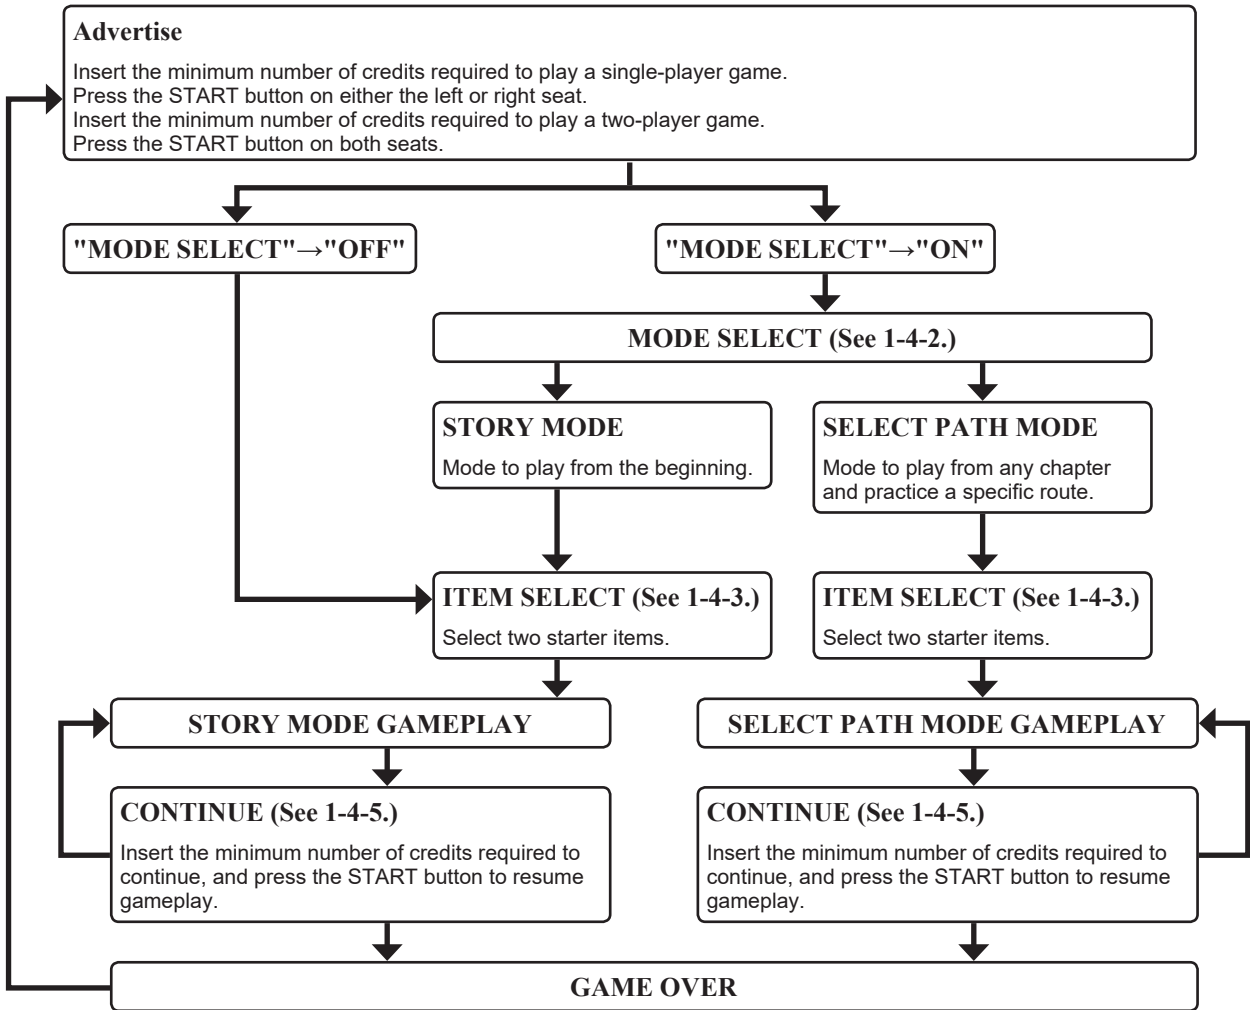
**Advertise**

Insert the minimum number of credits required to play a single-player game.
Press the START button on either the left or right seat.
Insert the minimum number of credits required to play a two-player game.
Press the START button on both seats.

"MODE SELECT"→"OFF"

"MODE SELECT"→"ON"

MODE SELECT (See 1-4-2.)

STORY MODE

Mode to play from the beginning.

SELECT PATH MODE

Mode to play from any chapter and practice a specific route.

ITEM SELECT (See 1-4-3.)

Select two starter items.

ITEM SELECT (See 1-4-3.)

Select two starter items.

STORY MODE GAMEPLAY

SELECT PATH MODE GAMEPLAY

CONTINUE (See 1-4-5.)

Insert the minimum number of credits required to continue, and press the START button to resume gameplay.

CONTINUE (See 1-4-5.)

Insert the minimum number of credits required to continue, and press the START button to resume gameplay.

GAME OVER